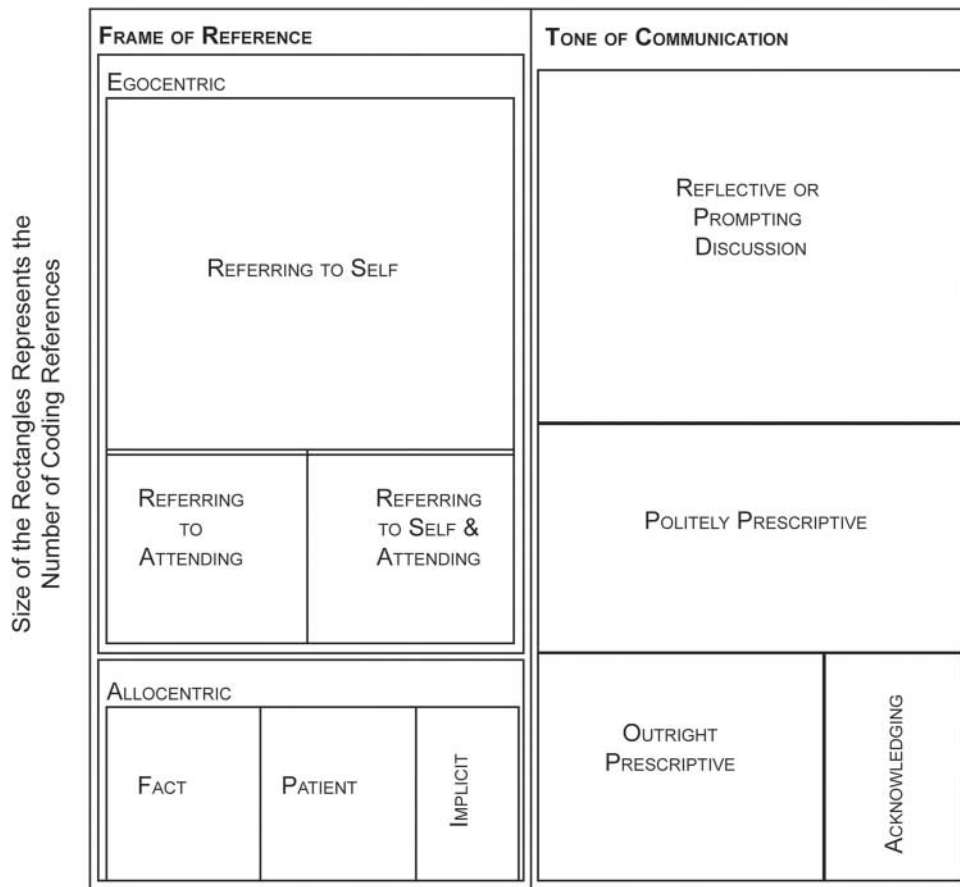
Size of the Rectangles Represents the Number of Coding References

Frame of Reference

Egocentric

Referring to Self

Referring to Attending

Referring to Self & Attending

Allocentric

Fact

Patient

Implicit

Tone of Communication

Reflective or Prompting Discussion

Politely Prescriptive

Outright Prescriptive

Acknowledging